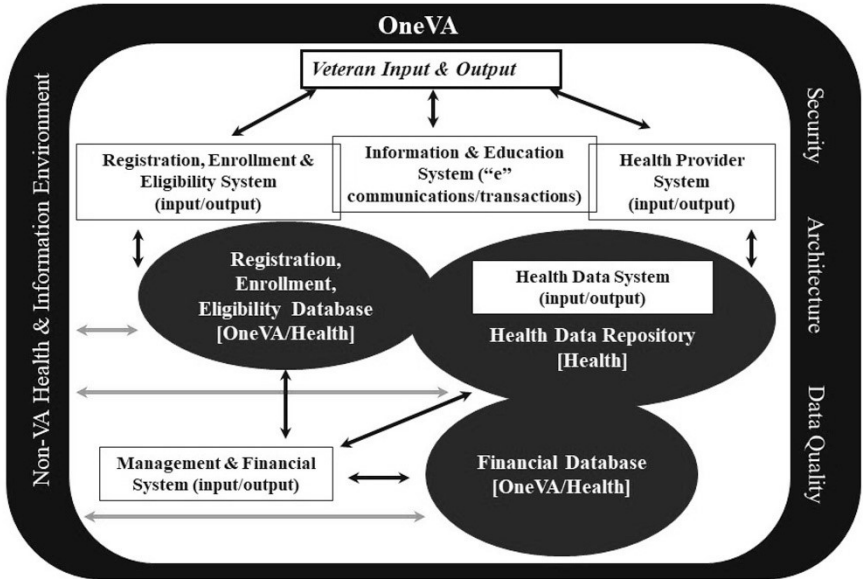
OneVA

Non-VA Health & Information Environment

Security

Architecture

Data Quality

Veteran Input & Output

Registration, Enrollment & Eligibility System (input/output)

Information & Education System ("e" communications/transactions)

Health Provider System (input/output)

Registration, Enrollment, Eligibility Database [OneVA/Health]

Health Data System (input/output)

Health Data Repository [Health]

Management & Financial System (input/output)

Financial Database [OneVA/Health]